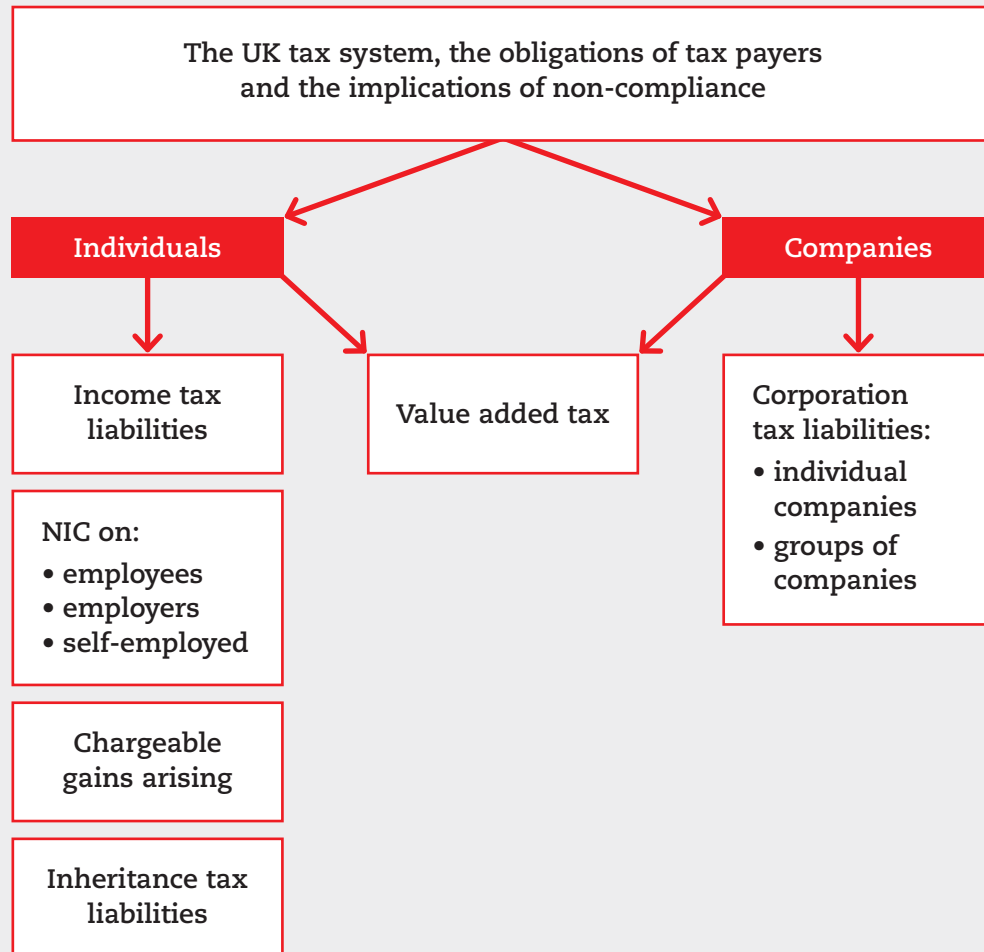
The UK tax system, the obligations of tax payers and the implications of non-compliance

Individuals

Companies

Income tax liabilities

Value added tax

Corporation tax liabilities:
• individual companies
• groups of companies

NIC on:
• employees
• employers
• self-employed

Chargeable gains arising

Inheritance tax liabilities